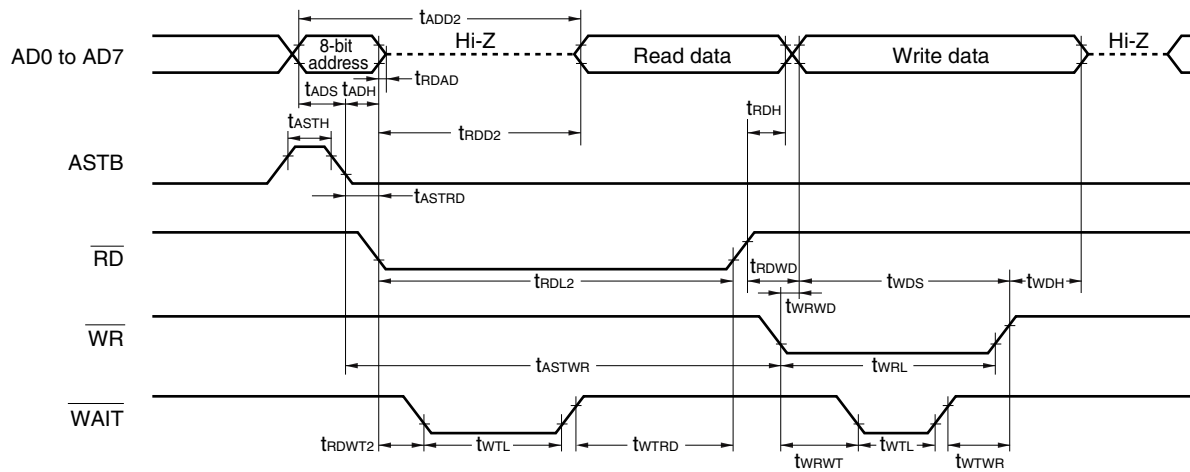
$t_{ADD2}$

AD0 to AD7

8-bit address

Hi-Z

Read data

Write data

Hi-Z

$t_{RDAD}$

$t_{ADS}$ $t_{ADH}$

$t_{RDH}$

$t_{ASTH}$

$t_{RDD2}$

ASTB

$t_{ASTRD}$

$\overline{RD}$

$t_{RDWD}$

$t_{RDL2}$

$t_{WDS}$

$t_{WDH}$

$t_{WRWD}$

$\overline{WR}$

$t_{ASTWR}$

$t_{WRL}$

$\overline{WAIT}$

$t_{RDWT2}$

$t_{WTL}$

$t_{WTRD}$

$t_{WRWT}$

$t_{WTL}$

$t_{WTWR}$